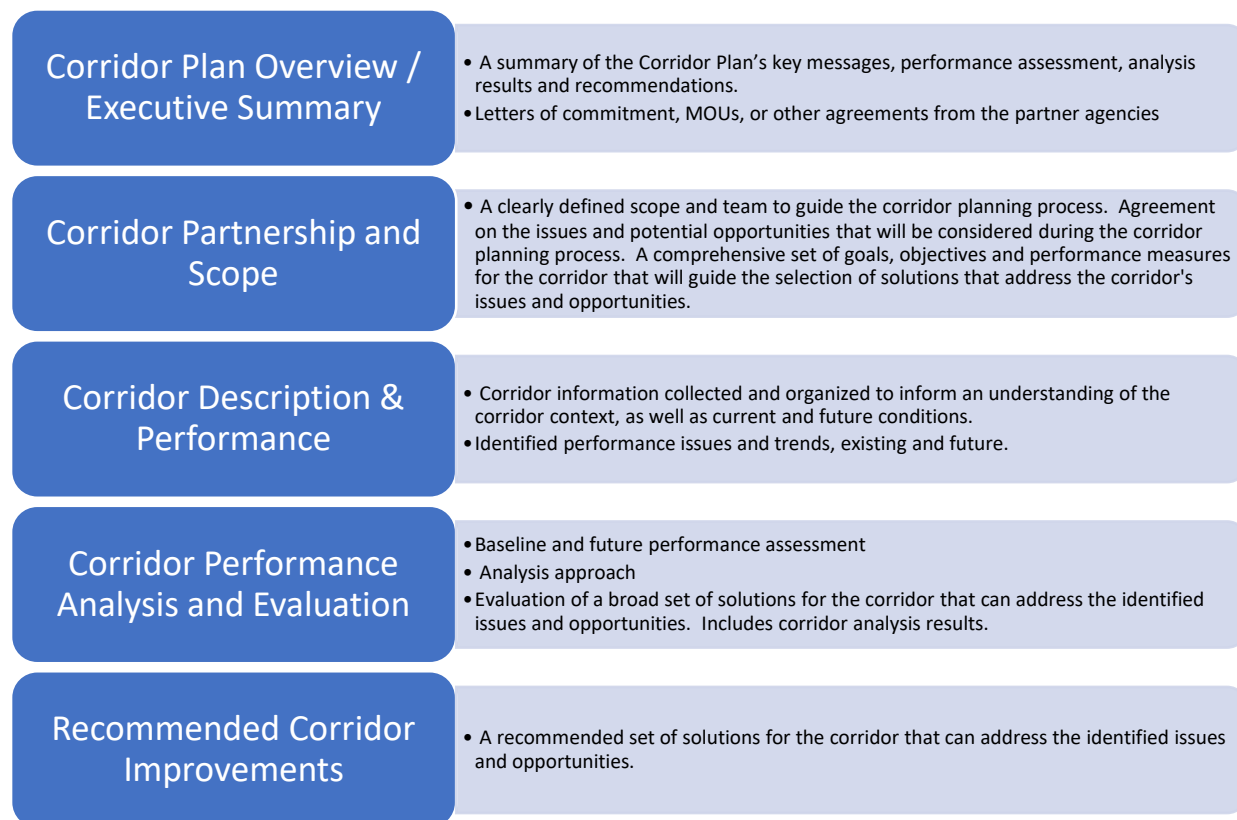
Corridor Plan Overview / Executive Summary

• A summary of the Corridor Plan's key messages, performance assessment, analysis results and recommendations.
• Letters of commitment, MOUs, or other agreements from the partner agencies

Corridor Partnership and Scope

• A clearly defined scope and team to guide the corridor planning process. Agreement on the issues and potential opportunities that will be considered during the corridor planning process. A comprehensive set of goals, objectives and performance measures for the corridor that will guide the selection of solutions that address the corridor's issues and opportunities.

Corridor Description & Performance

• Corridor information collected and organized to inform an understanding of the corridor context, as well as current and future conditions.
• Identified performance issues and trends, existing and future.

Corridor Performance Analysis and Evaluation

• Baseline and future performance assessment
• Analysis approach
• Evaluation of a broad set of solutions for the corridor that can address the identified issues and opportunities. Includes corridor analysis results.

Recommended Corridor Improvements

• A recommended set of solutions for the corridor that can address the identified issues and opportunities.